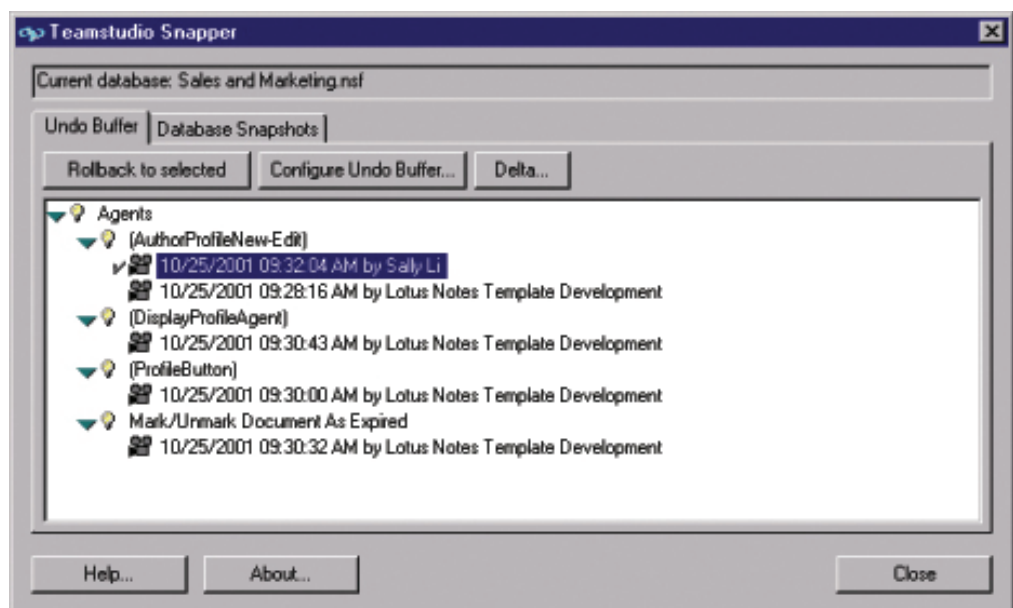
Teamstudio Snapper

Current database: Sales and Marketing.nsf

Undo Buffer | Database Snapshots

Rollback to selected | Configure Undo Buffer... | Delta...

Agents
(AuthorProfileNew-Edit)
10/25/2001 09:32:04 AM by Sally Li
10/25/2001 09:28:16 AM by Lotus Notes Template Development
(DisplayProfileAgent)
10/25/2001 09:30:43 AM by Lotus Notes Template Development
(ProfileButton)
10/25/2001 09:30:00 AM by Lotus Notes Template Development
Mark/Unmark Document As Expired
10/25/2001 09:30:32 AM by Lotus Notes Template Development

Help... | About... | Close